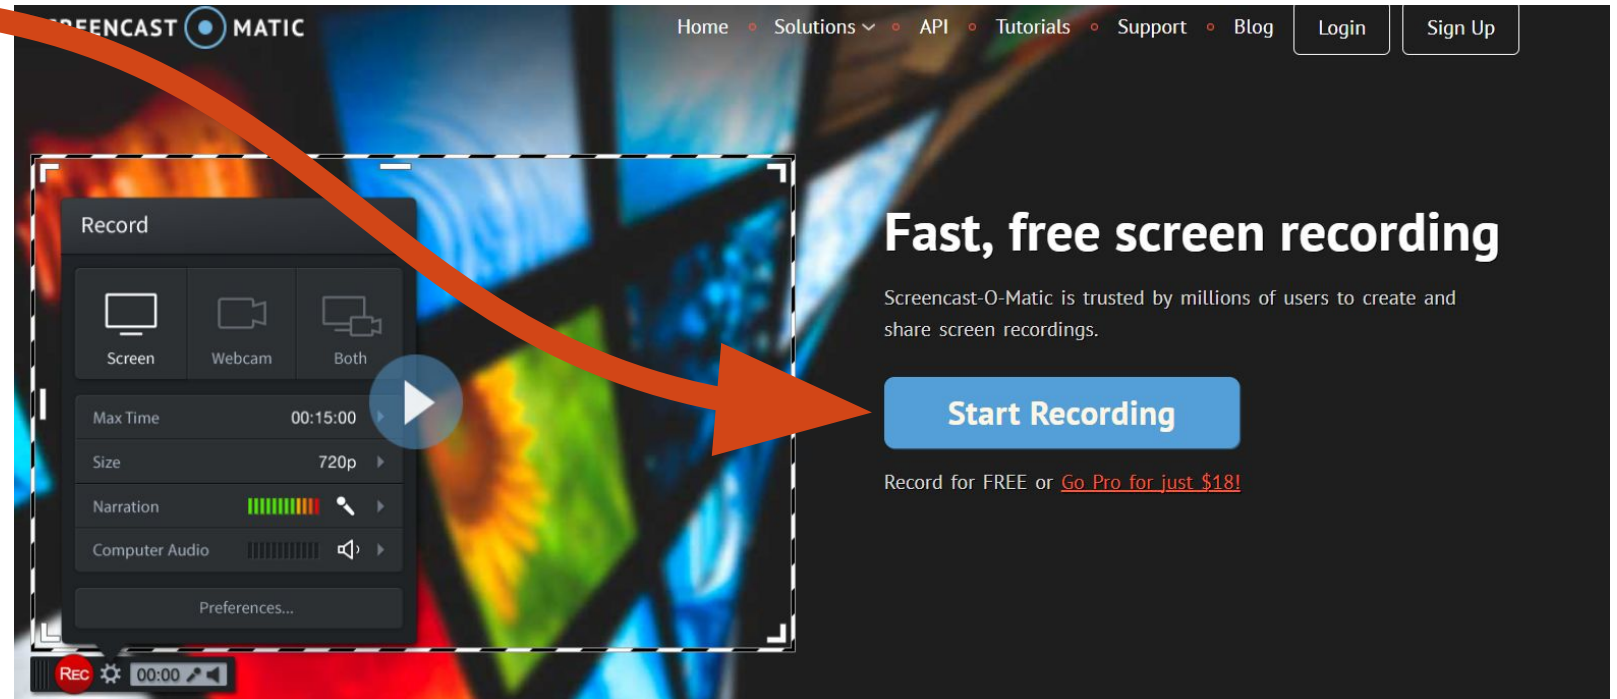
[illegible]EENCAST MATIC

Home Solutions API Tutorials Support Blog Login Sign Up

Record

Screen Webcam Both

Max Time 00:15:00

Size 720p

Narration

Computer Audio

Preferences...

Rec 00:00

Fast, free screen recording

Screencast-O-Matic is trusted by millions of users to create and share screen recordings.

Start Recording

Record for FREE or Go Pro for just $18!